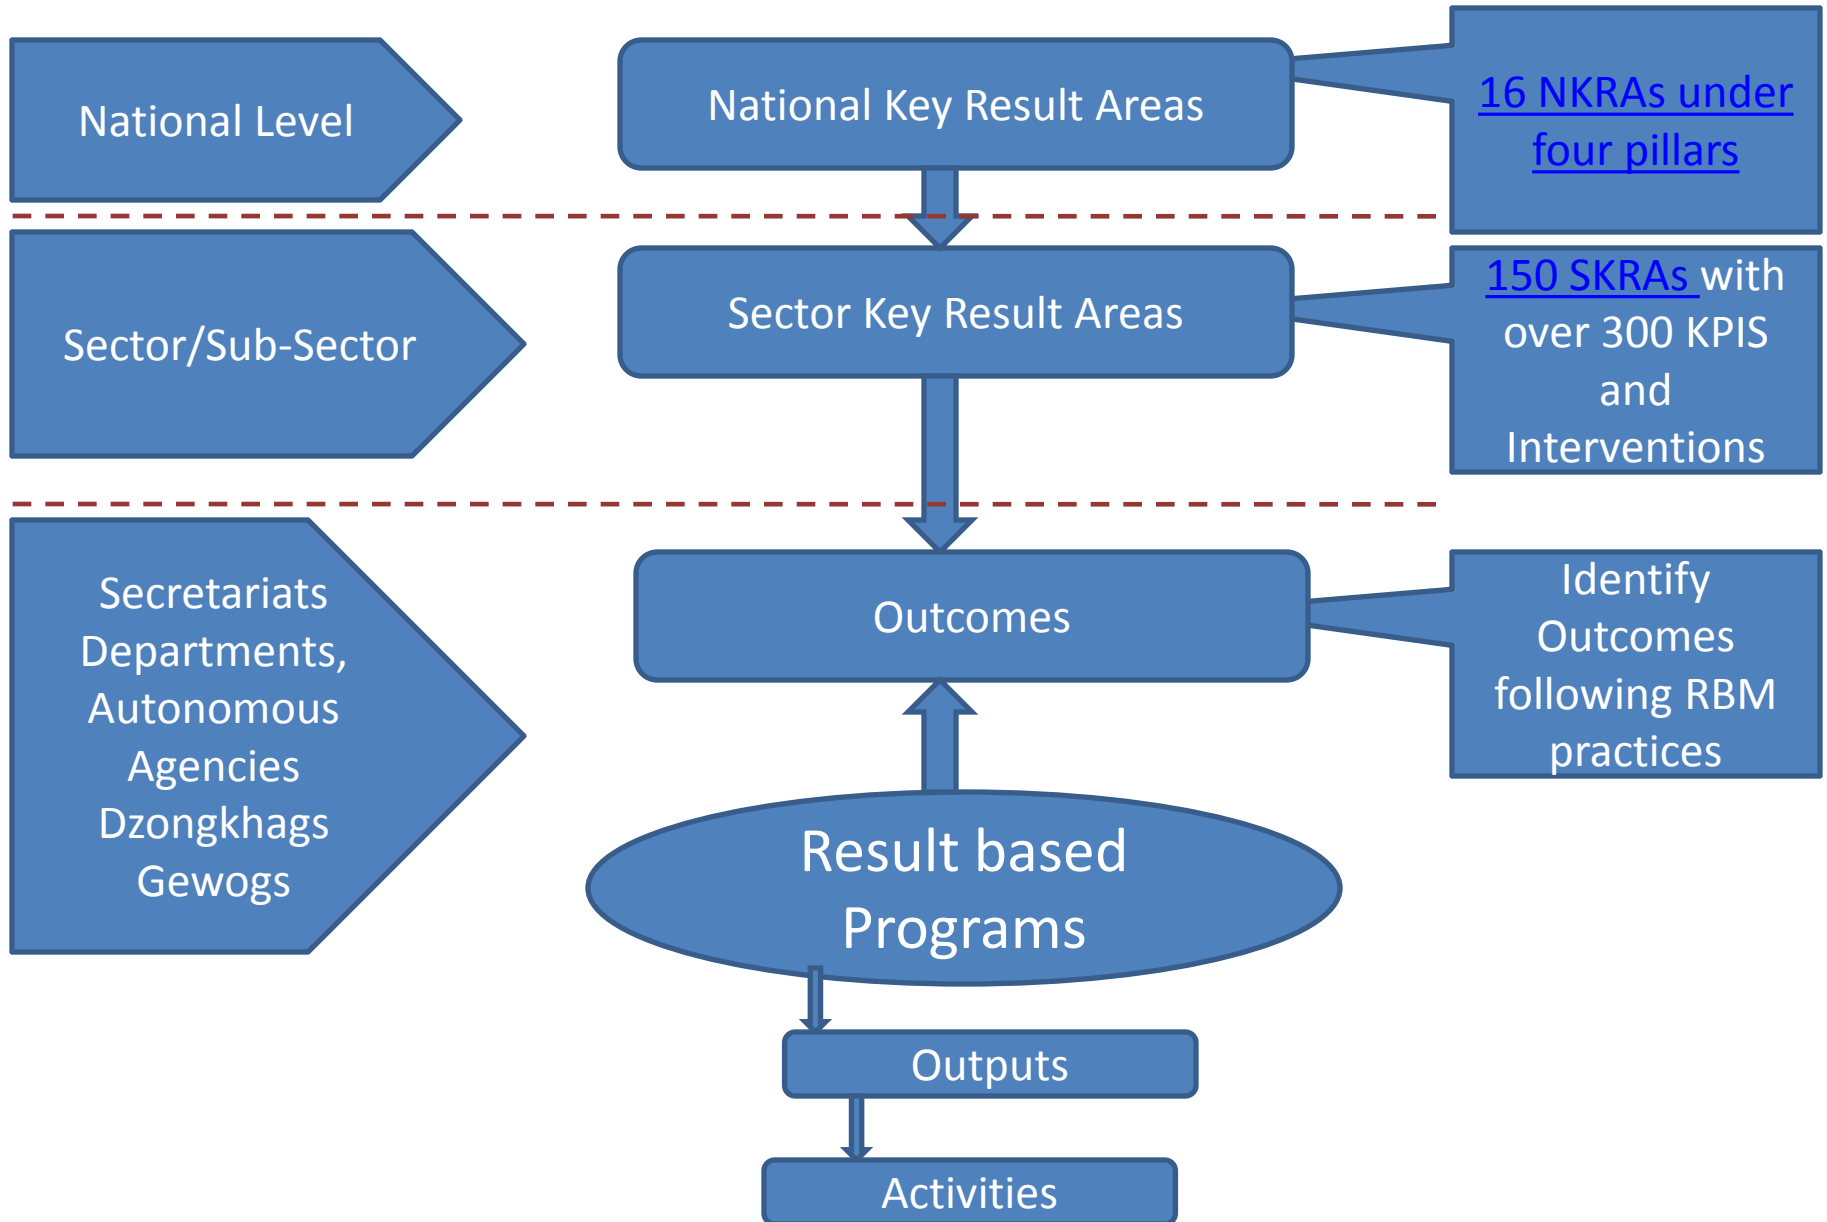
National Level

National Key Result Areas

16 NKRAs under four pillars

Sector/Sub-Sector

Sector Key Result Areas

150 SKRAs with over 300 KPIS and Interventions

Secretariats Departments, Autonomous Agencies Dzongkhags Gewogs

Outcomes

Identify Outcomes following RBM practices

Result based Programs

Outputs

Activities